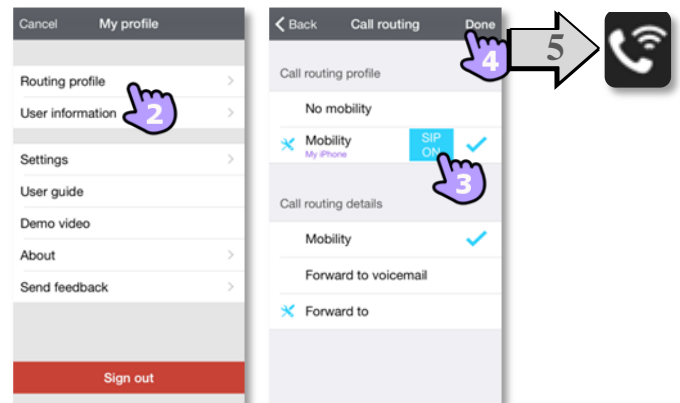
Cancel My profile

Routing profile
2
User information

Settings
User guide
Demo video
About
Send feedback

Sign out

Back Call routing Done
4

Call routing profile
No mobility
Mobility
My iPhone
SIP ON
3

Call routing details
Mobility
Forward to voicemail
Forward to

5